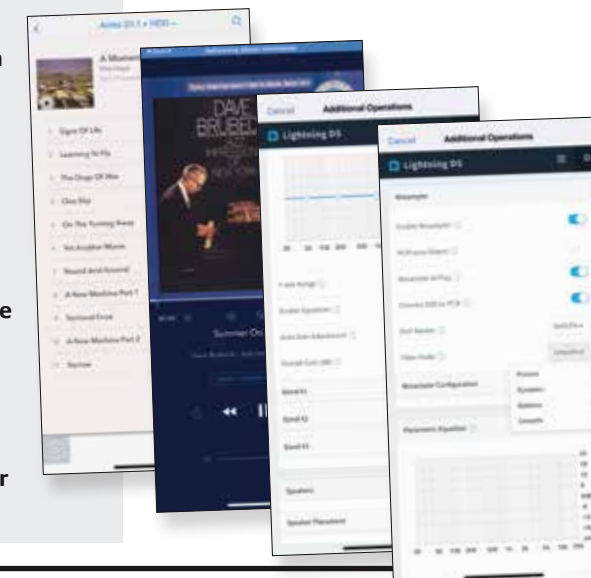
Aries G1.1 • HDD

A Moment

Signs Of Life

Learning To Fly

The Dogs Of War

One Slip

On The Turning Away

Yet Another Movie

Round And Around

A New Machine Part 1

Terminal Frost

A New Machine Part 2

Sorrow

DAVE BRUBECK

NEW YORK

Summer On

Cancel Additional Operations

Lightning DS

Enable Equalizer

Overall Gain

Band 1

Band 2

Band 3

Speakers

Cancel Additional Operations

Lightning DS

Enable Resampler

Resample All Play

Convert DSD to PCM

DoP Sender

Filter Mode

Resampler Configuration

Parametric Equalizer